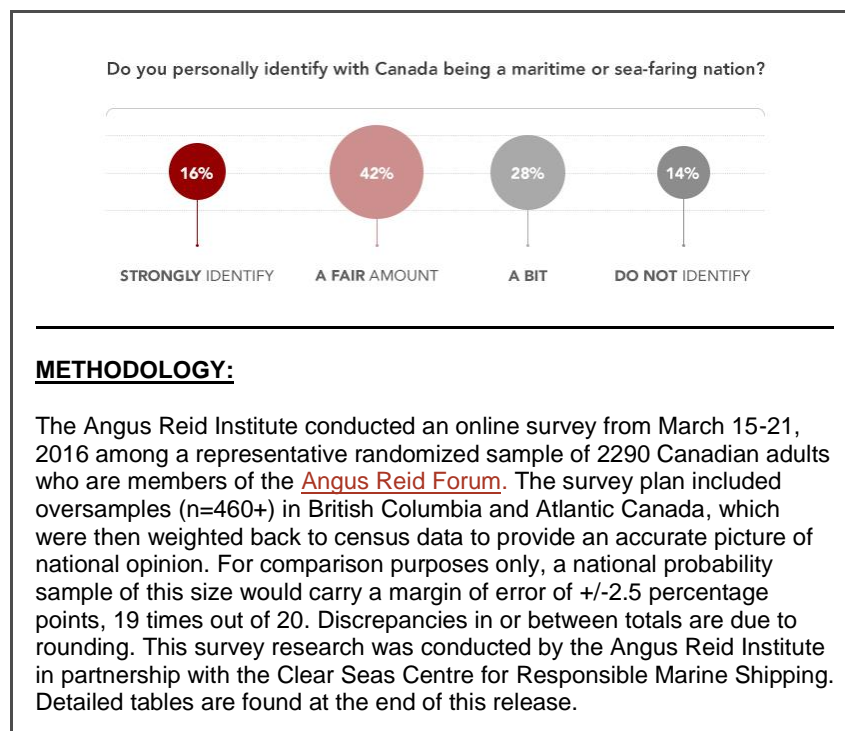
Do you personally identify with Canada being a maritime or sea-faring nation?

16%

42%

28%

14%

STRONGLY IDENTIFY

A FAIR AMOUNT

A BIT

DO NOT IDENTIFY

METHODOLOGY:

The Angus Reid Institute conducted an online survey from March 15-21, 2016 among a representative randomized sample of 2290 Canadian adults who are members of the Angus Reid Forum. The survey plan included oversamples (n=460+) in British Columbia and Atlantic Canada, which were then weighted back to census data to provide an accurate picture of national opinion. For comparison purposes only, a national probability sample of this size would carry a margin of error of +/-2.5 percentage points, 19 times out of 20. Discrepancies in or between totals are due to rounding. This survey research was conducted by the Angus Reid Institute in partnership with the Clear Seas Centre for Responsible Marine Shipping. Detailed tables are found at the end of this release.